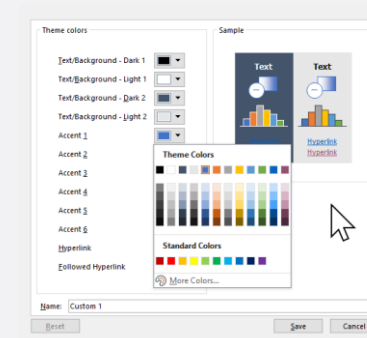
Theme colors

Text/Background - Dark 1

Text/Background - Light 1

Text/Background - Dark 2

Text/Background - Light 2

Accent 1

Accent 2

Accent 3

Accent 4

Accent 5

Accent 6

Hyperlink

Followed Hyperlink

Sample

Text

Text

Hyperlink

Hyperlink

Theme Colors

Standard Colors

More Colors...

Name: Custom 1

Reset

Save

Cancel